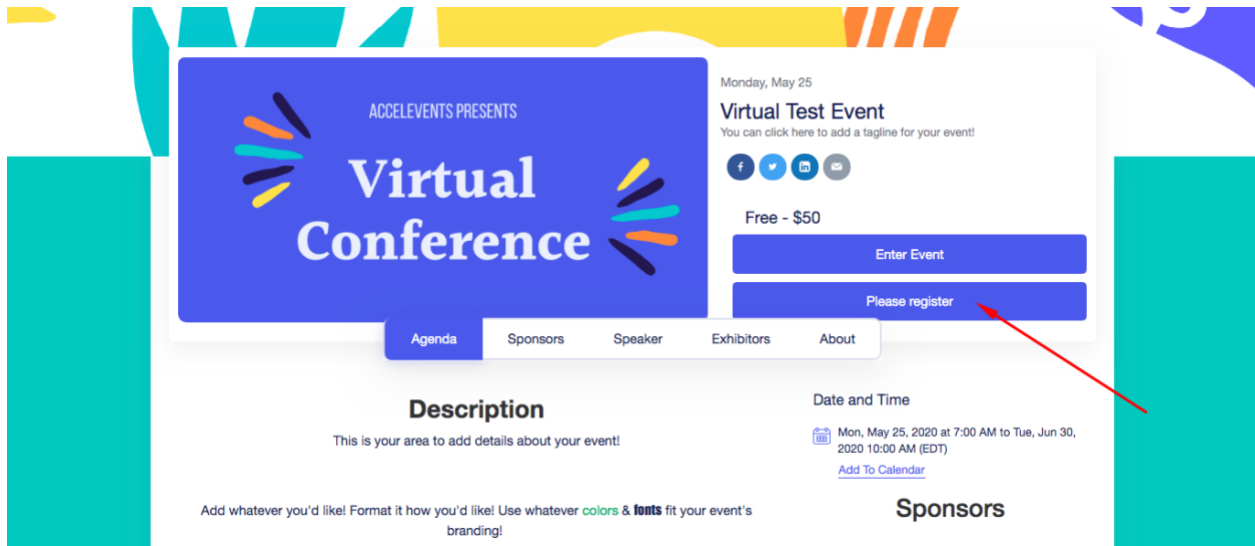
ACCELEVENTS PRESENTS

Virtual Conference

Monday, May 25

Virtual Test Event

You can click here to add a tagline for your event!

Free - $50

Enter Event

Please register

Agenda Sponsors Speaker Exhibitors About

Description

This is your area to add details about your event!

Add whatever you'd like! Format it how you'd like! Use whatever colors & fonts fit your event's branding!

Date and Time

Mon, May 25, 2020 at 7:00 AM to Tue, Jun 30, 2020 10:00 AM (EDT)

Add To Calendar

Sponsors